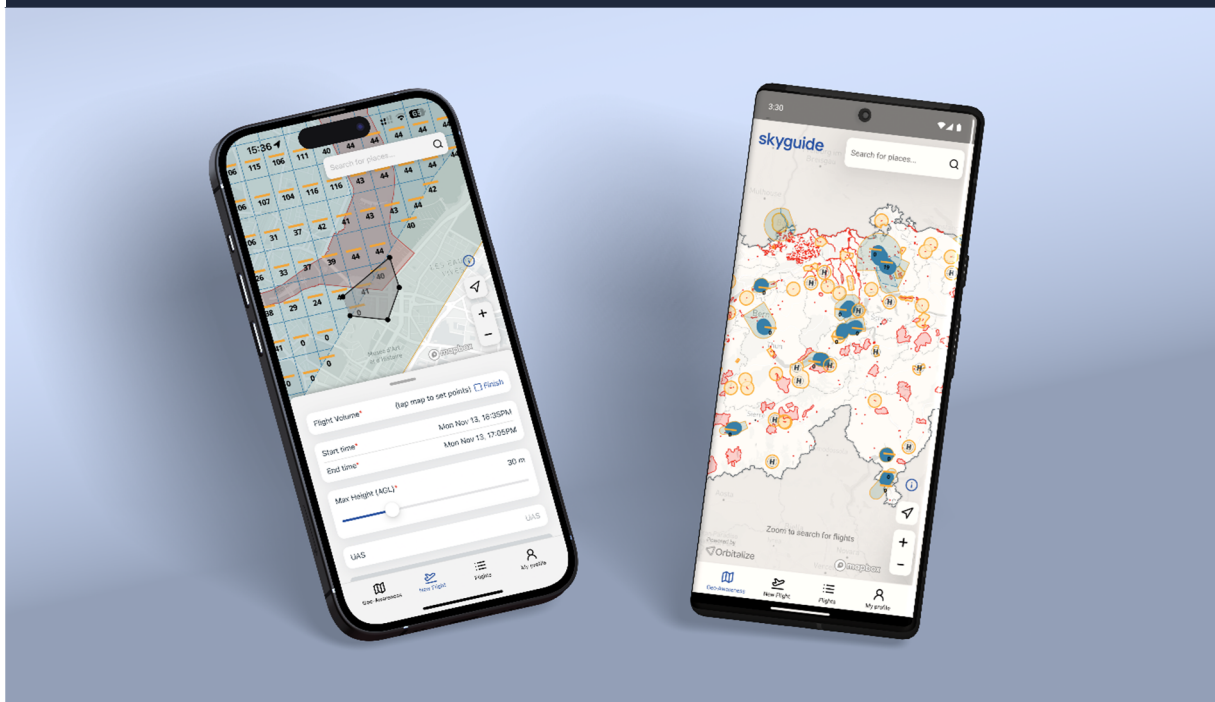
15:36

Search for places...

115 106 111 40 44 44
107 104 116 43 44
37 42 41 43 43
33 37 39 44 40
29 24 41
0 0 0 0

mapbox

Flight Volume* (tap map to set points) Finish

Start time* Mon Nov 13, 16:35PM
End time* Mon Nov 13, 17:05PM

Max Height (AGL)* 30 m

UAS

UAS

Geo-Awareness New Flight Flights My profile

3:30

skyguide

Search for places...

Zoom to search for flights

Powered by Orbitalize

mapbox

Geo-Awareness New Flight Flights My profile